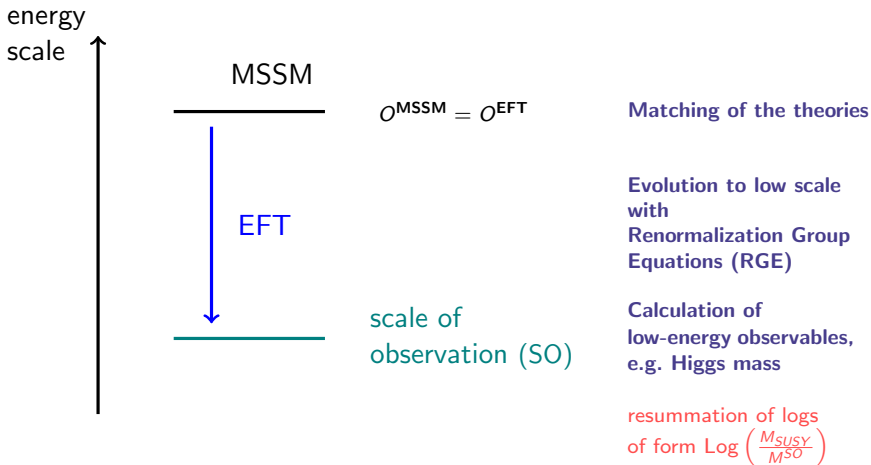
energy scale

MSSM

$O^{\text{MSSM}} = O^{\text{EFT}}$

Matching of the theories

EFT

Evolution to low scale with Renormalization Group Equations (RGE)

scale of observation (SO)

Calculation of low-energy observables, e.g. Higgs mass

resummation of logs of form Log $\left(\frac{M_{SUSY}}{M^{SO}}\right)$